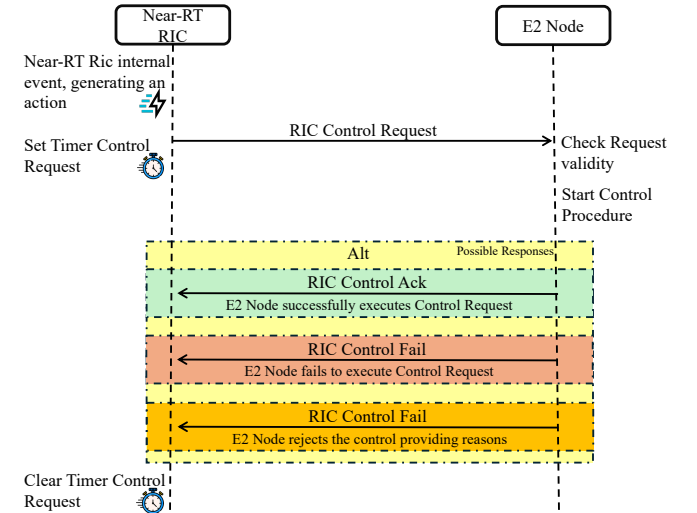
Near-RT RIC

E2 Node

Near-RT Ric internal event, generating an action

Set Timer Control Request

RIC Control Request

Check Request validity

Start Control Procedure

Alt

Possible Responses

RIC Control Ack

E2 Node successfully executes Control Request

RIC Control Fail

E2 Node fails to execute Control Request

RIC Control Fail

E2 Node rejects the control providing reasons

Clear Timer Control Request